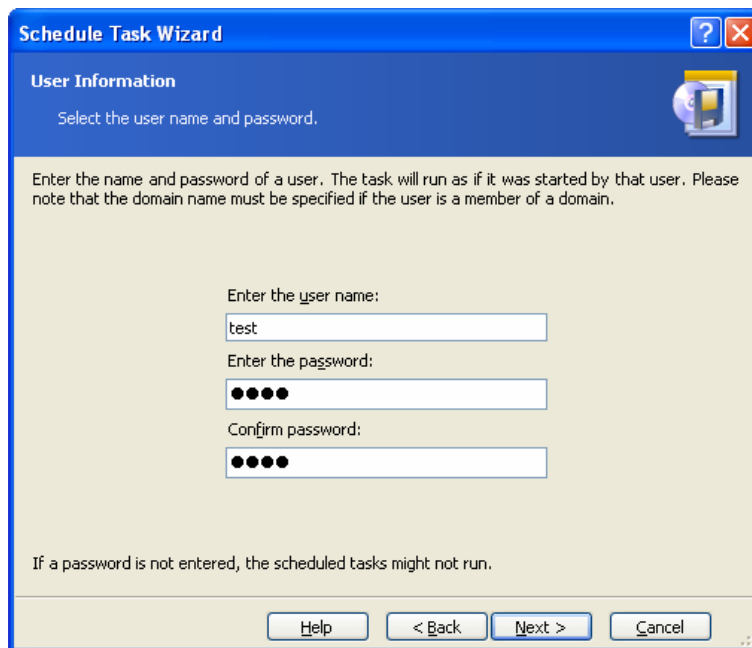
Schedule Task Wizard

User Information

Select the user name and password.

Enter the name and password of a user. The task will run as if it was started by that user. Please note that the domain name must be specified if the user is a member of a domain.

Enter the user name:

test

Enter the password:

●●●●

Confirm password:

●●●●

If a password is not entered, the scheduled tasks might not run.

Help

< Back

Next >

Cancel